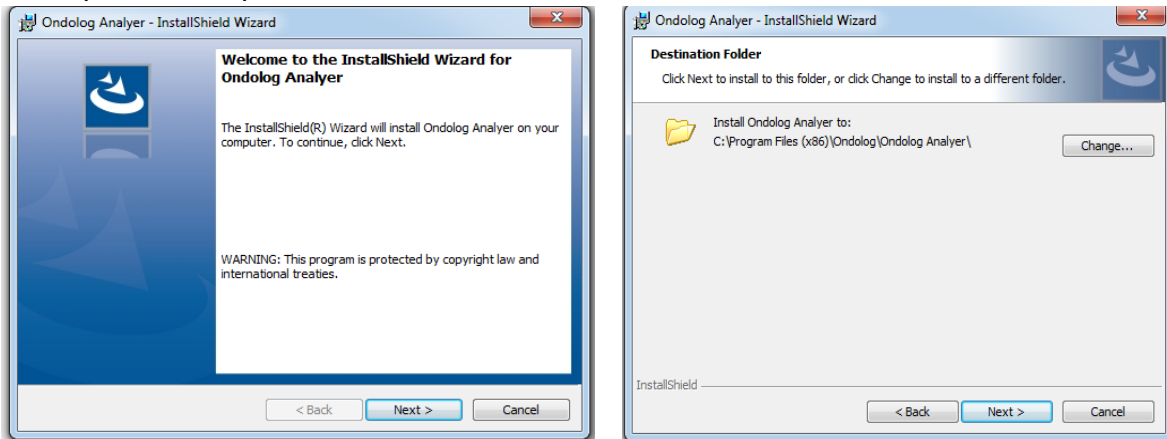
Ondolog Analyer - InstallShield Wizard

Welcome to the InstallShield Wizard for Ondolog Analyer

The InstallShield(R) Wizard will install Ondolog Analyer on your computer. To continue, click Next.

WARNING: This program is protected by copyright law and international treaties.

< Back Next > Cancel

Ondolog Analyer - InstallShield Wizard

Destination Folder

Click Next to install to this folder, or click Change to install to a different folder.

Install Ondolog Analyer to:
C:\Program Files (x86)\Ondolog\Ondolog Analyer\

Change...

InstallShield

< Back Next > Cancel